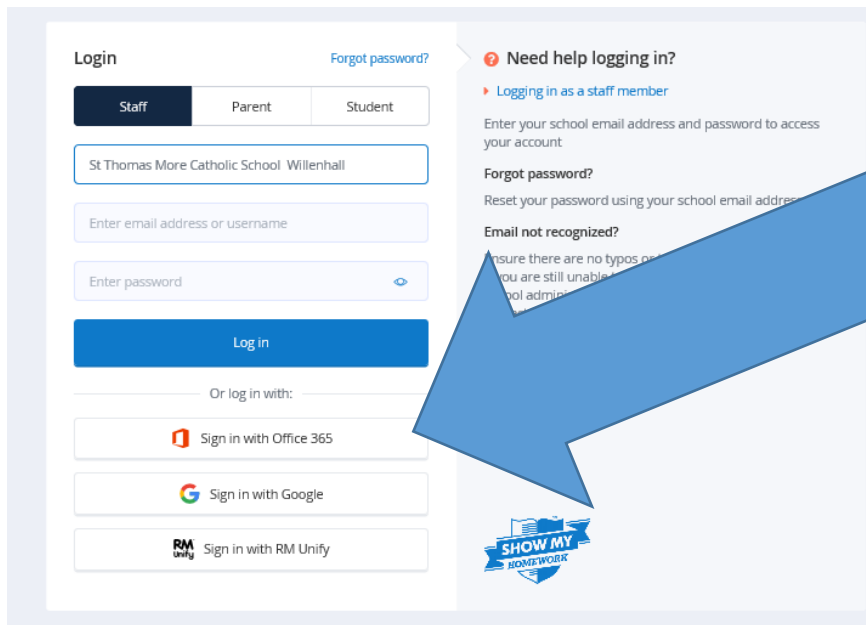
Login
Forgot password?

Staff | Parent | Student

St Thomas More Catholic School Willenhall

Enter email address or username

Enter password

Log in

Or log in with:

Sign in with Office 365

Sign in with Google

RM Unify Sign in with RM Unify

Need help logging in?

Logging in as a staff member

Enter your school email address and password to access your account

Forgot password?

Reset your password using your school email addres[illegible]

Email not recognized?

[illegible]nsure there are no typos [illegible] you are still unable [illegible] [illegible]ool admini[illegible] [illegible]

SHOW MY HOMEWORK